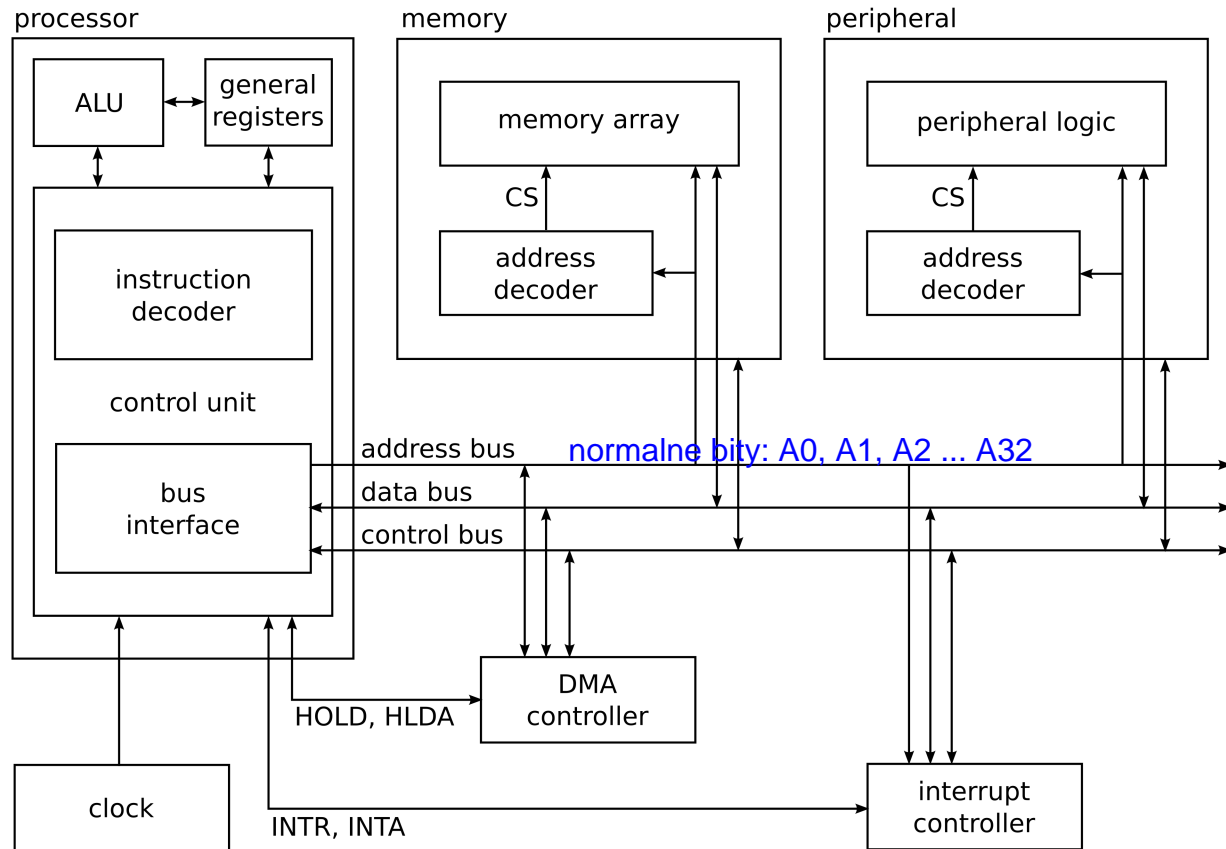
processor

ALU

general registers

instruction decoder

control unit

bus interface

memory

memory array

CS

address decoder

peripheral

peripheral logic

CS

address decoder

address bus

normalne bity: A0, A1, A2 ... A32

data bus

control bus

DMA controller

HOLD, HLDA

clock

INTR, INTA

interrupt controller